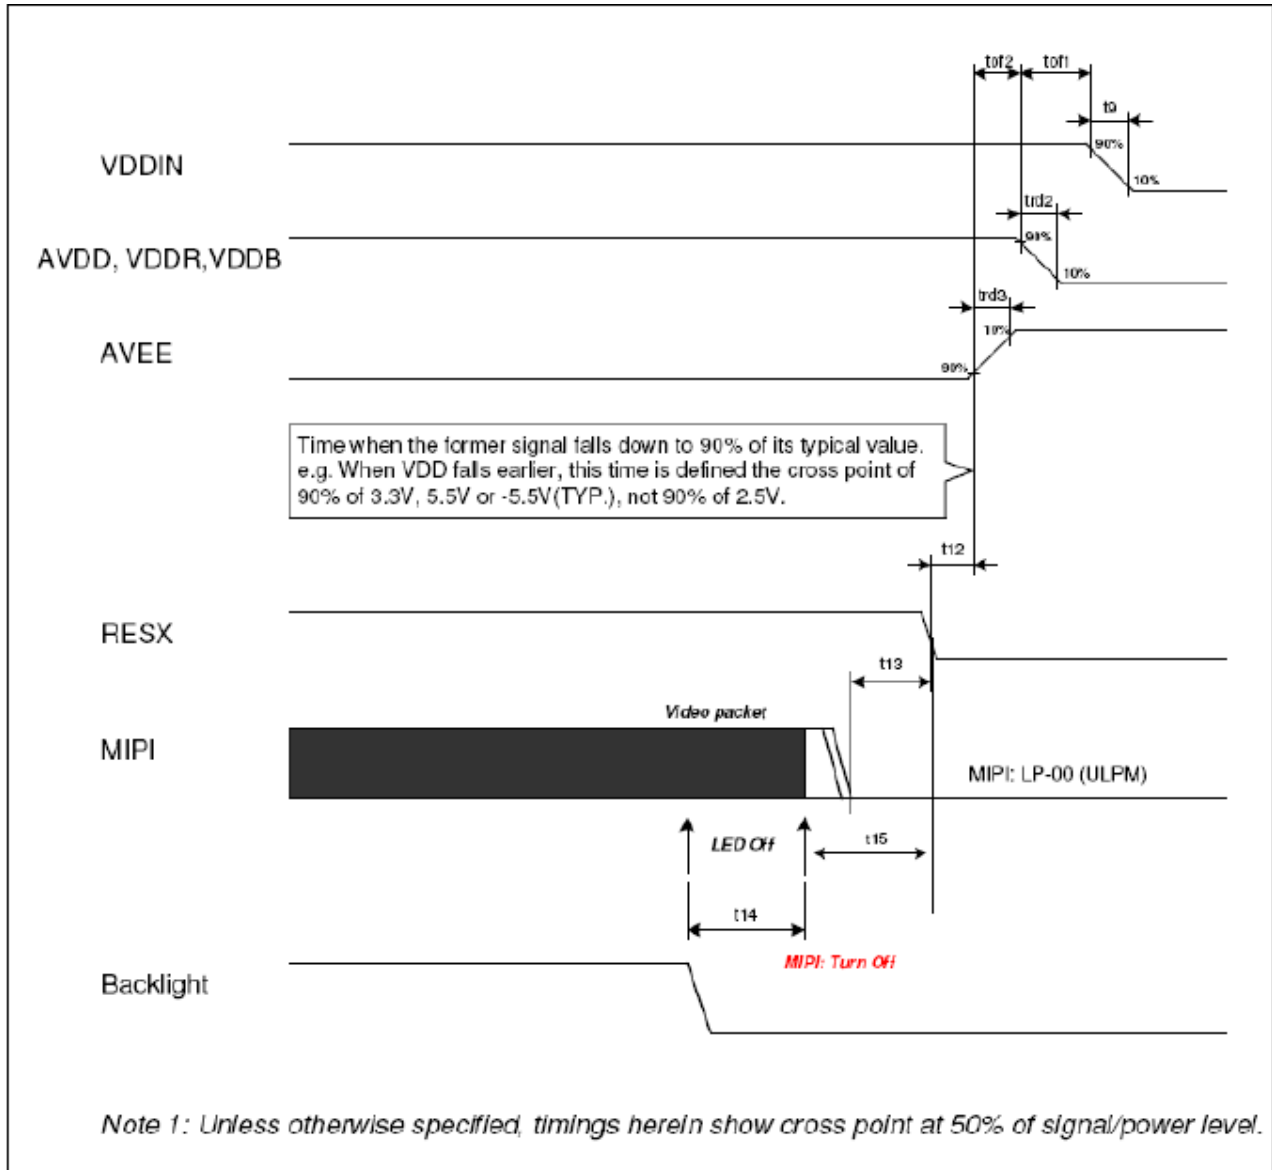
tof2 tof1

t9

90%

10%

VDDIN

trd2

90%

10%

AVDD, VDDR,VDDB

trd3

10%

90%

AVEE

Time when the former signal falls down to 90% of its typical value. e.g. When VDD falls earlier, this time is defined the cross point of 90% of 3.3V, 5.5V or -5.5V(TYP.), not 90% of 2.5V.

t12

RESX

t13

Video packet

MIPI

MIPI: LP-00 (ULPM)

LED Off

t15

t14

MIPI: Turn Off

Backlight

Note 1: Unless otherwise specified, timings herein show cross point at 50% of signal/power level.